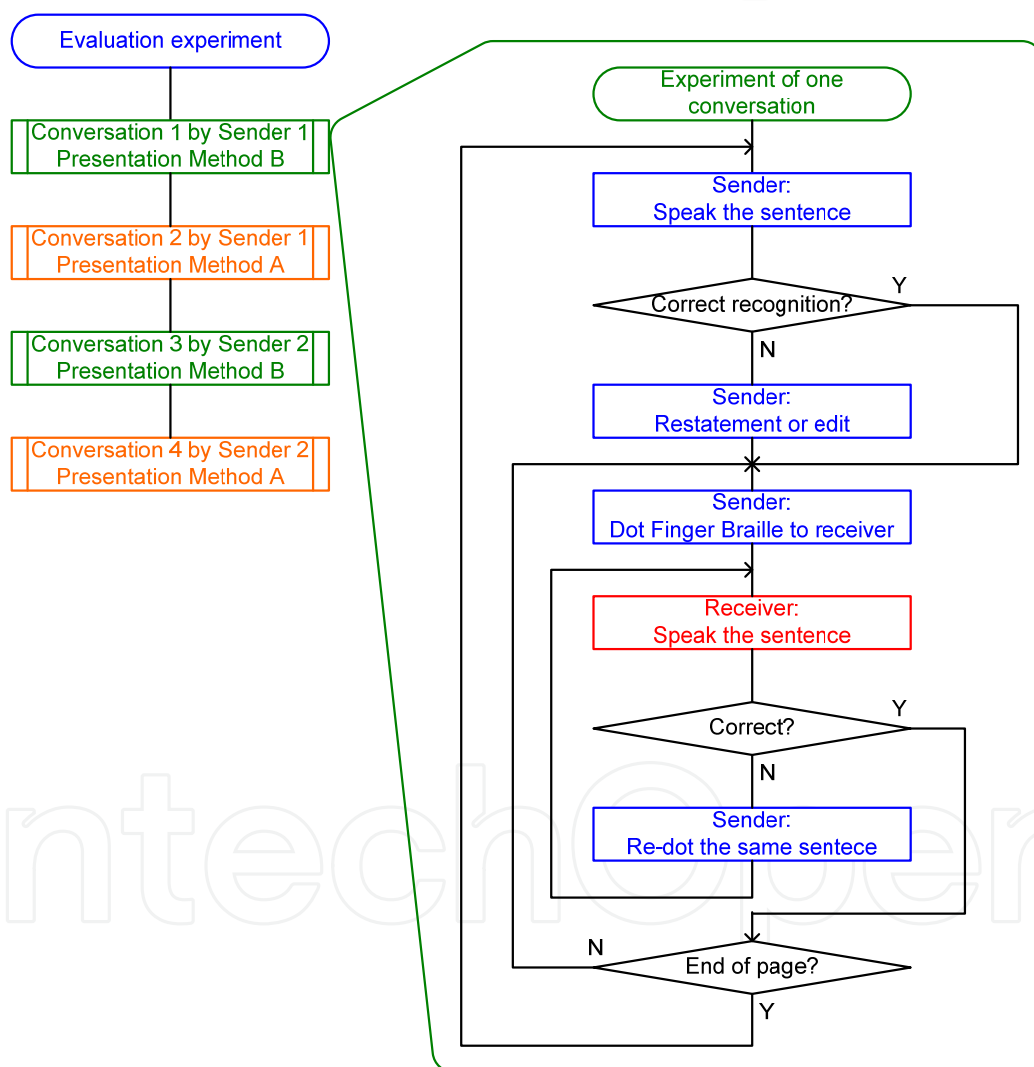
Evaluation experiment

Conversation 1 by Sender 1
Presentation Method B

Conversation 2 by Sender 1
Presentation Method A

Conversation 3 by Sender 2
Presentation Method B

Conversation 4 by Sender 2
Presentation Method A

Experiment of one conversation

Sender:
Speak the sentence

Correct recognition?

Y

N

Sender:
Restatement or edit

Sender:
Dot Finger Braille to receiver

Receiver:
Speak the sentence

Correct?

Y

N

Sender:
Re-dot the same sentece

N

End of page?

Y

IntechOpen